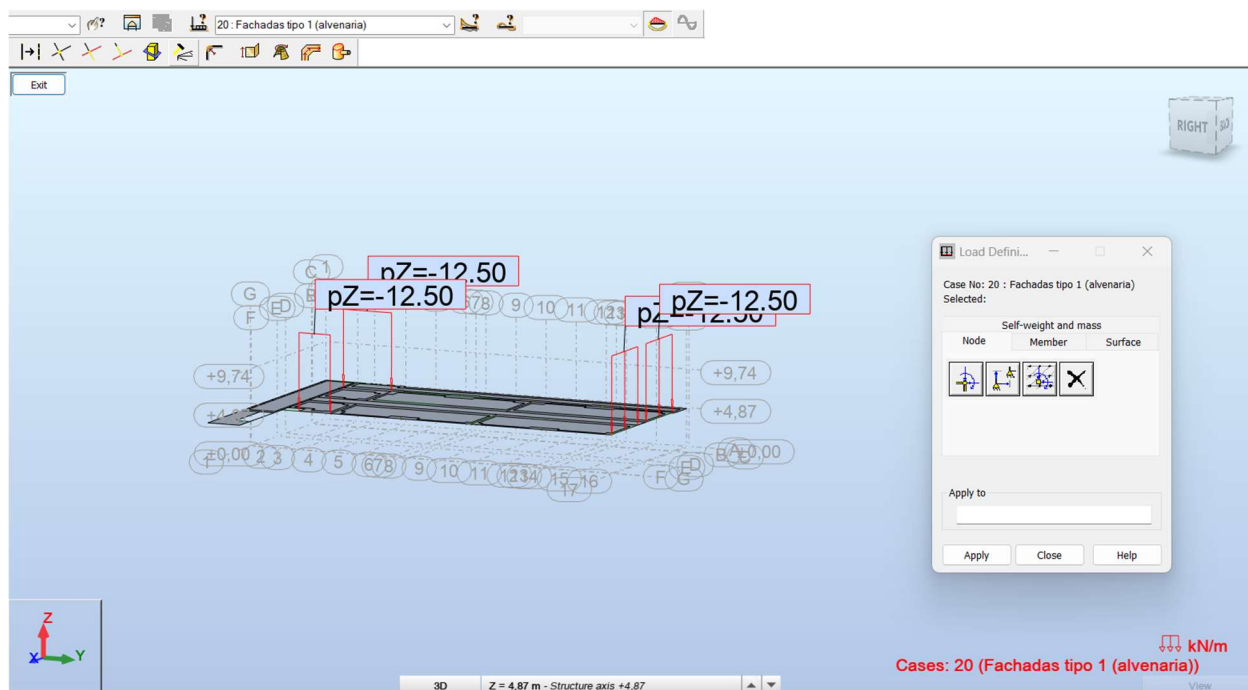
20 : Fachadas tipo 1 (alvenaria)

Exit

RIGHT

pZ=-12.50
pZ=-12.50
pZ=-12.50
pZ=-12.50

C 1
G
E D
F
7 8
9
10
11
12 13
+9,74
+4,87
+9,74
+4,87
±0,00
2
3
4
5
6 7 8
9
10
11
12 3 4
15
16
17
F
G
E D
B A
±0,00

Load Defini...
Case No: 20 : Fachadas tipo 1 (alvenaria)
Selected:
Self-weight and mass
Node
Member
Surface
Apply to
Apply
Close
Help

Z
X
Y

kN/m
Cases: 20 (Fachadas tipo 1 (alvenaria))

3D
Z = 4,87 m - Structure axis +4,87
View